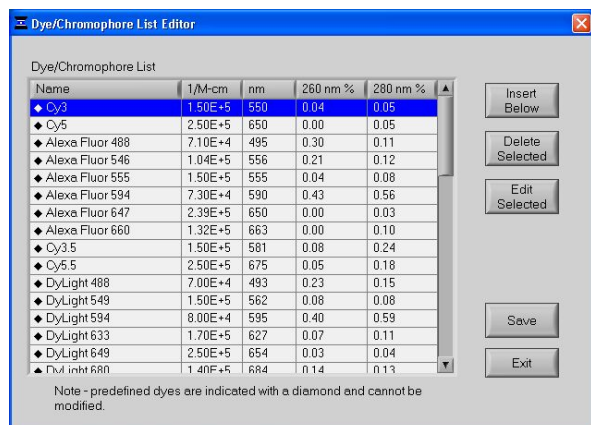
Dye/Chromophore List Editor

Dye/Chromophore List

| Name | 1/M-cm | nm | 260 nm % | 280 nm % |
|---|---|---|---|---|
| ◆ Cy3 | 1.50E+5 | 550 | 0.04 | 0.05 |
| ◆ Cy5 | 2.50E+5 | 650 | 0.00 | 0.05 |
| ◆ Alexa Fluor 488 | 7.10E+4 | 495 | 0.30 | 0.11 |
| ◆ Alexa Fluor 546 | 1.04E+5 | 556 | 0.21 | 0.12 |
| ◆ Alexa Fluor 555 | 1.50E+5 | 555 | 0.04 | 0.08 |
| ◆ Alexa Fluor 594 | 7.30E+4 | 590 | 0.43 | 0.56 |
| ◆ Alexa Fluor 647 | 2.39E+5 | 650 | 0.00 | 0.03 |
| ◆ Alexa Fluor 660 | 1.32E+5 | 663 | 0.00 | 0.10 |
| ◆ Cy3.5 | 1.50E+5 | 581 | 0.08 | 0.24 |
| ◆ Cy5.5 | 2.50E+5 | 675 | 0.05 | 0.18 |
| ◆ DyLight 488 | 7.00E+4 | 493 | 0.23 | 0.15 |
| ◆ DyLight 549 | 1.50E+5 | 562 | 0.08 | 0.08 |
| ◆ DyLight 594 | 8.00E+4 | 595 | 0.40 | 0.59 |
| ◆ DyLight 633 | 1.70E+5 | 627 | 0.07 | 0.11 |
| ◆ DyLight 649 | 2.50E+5 | 654 | 0.03 | 0.04 |
| ◆ DyLight 680 | 1.40E+5 | 684 | 0.14 | 0.13 |

Insert Below

Delete Selected

Edit Selected

Save

Exit

Note - predefined dyes are indicated with a diamond and cannot be modified.